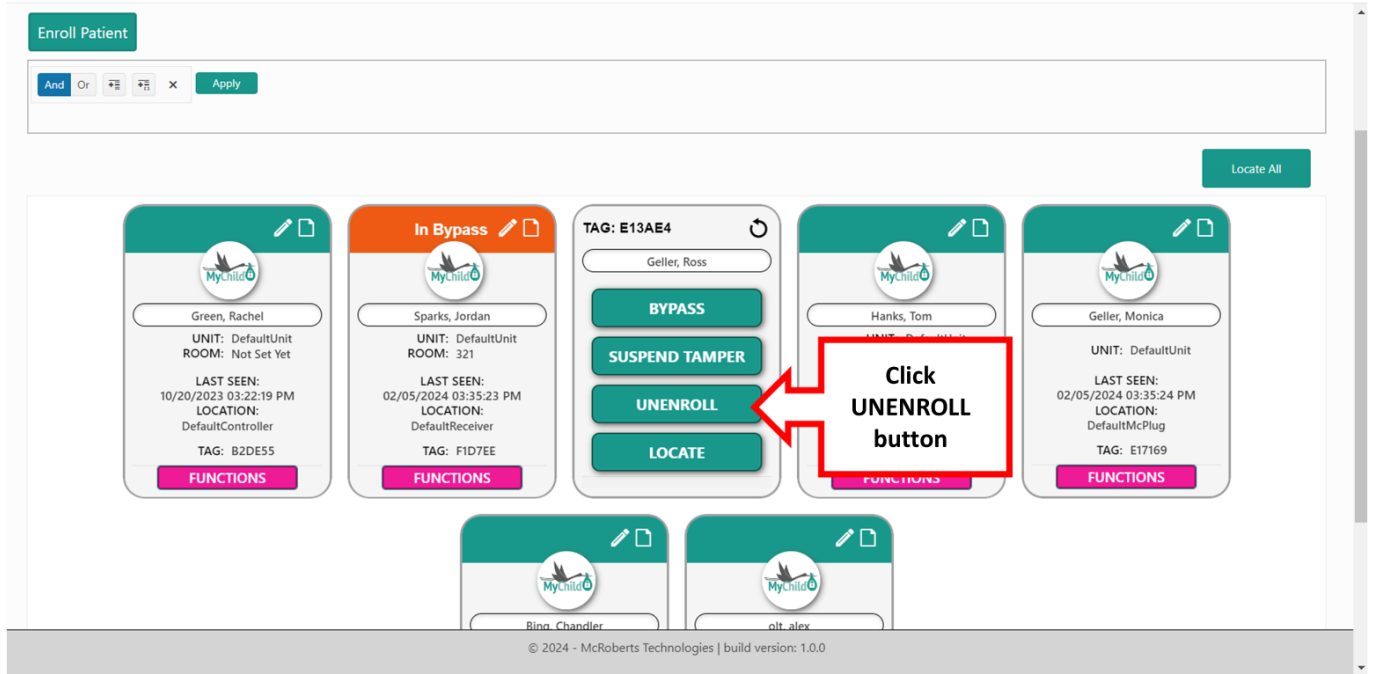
Enroll Patient

And Or × Apply

Locate All

MyChild

Green, Rachel

UNIT: DefaultUnit
ROOM: Not Set Yet

LAST SEEN:
10/20/2023 03:22:19 PM
LOCATION:
DefaultController

TAG: B2DE55

FUNCTIONS

In Bypass

MyChild

Sparks, Jordan

UNIT: DefaultUnit
ROOM: 321

LAST SEEN:
02/05/2024 03:35:23 PM
LOCATION:
DefaultReceiver

TAG: F1D7EE

FUNCTIONS

TAG: E13AE4

Geller, Ross

BYPASS

SUSPEND TAMPER

UNENROLL

LOCATE

MyChild

Hanks, Tom

UNIT: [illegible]

FUNCTIONS

Click UNENROLL button

MyChild

Geller, Monica

UNIT: DefaultUnit

LAST SEEN:
02/05/2024 03:35:24 PM
LOCATION:
DefaultMcPlug

TAG: E17169

FUNCTIONS

MyChild

Bing, Chandler

MyChild

olt, alex

© 2024 - McRoberts Technologies | build version: 1.0.0